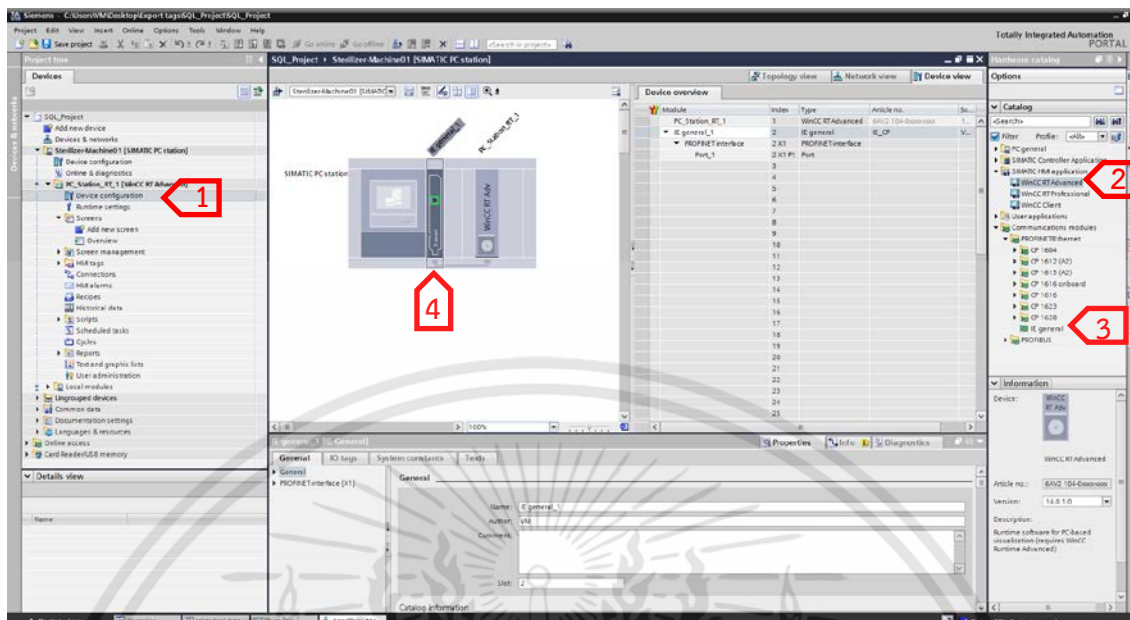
Siemens - C:\Users\WM\Desktop\Export tags\SQL_Project\SQL_Project

Project Edit View Insert Online Options Tools Window Help

Save project Go online Go offline <Search in project>

Totally Integrated Automation PORTAL

Project tree

Devices

SQL_Project
Add new device
Devices & networks
SterilizerMachine01 [SIMATIC PC station]
Device configuration
Online & diagnostics
PC_Station_RT_1 [WinCC RT Advanced]
Device configuration
Runtime settings
Screens
Add new screen
Overview
Screen management
HMI tags
Connections
HMI alarms
Recipes
Historical data
Scripts
Scheduled tasks
Cycles
Reports
Text and graphic lists
User administration
Local modules
Ungrouped devices
Common data
Documentation settings
Languages & resources
Online access
Card Reader/USB memory

Details view

Name

1

SQL_Project ▸ SterilizerMachine01 [SIMATIC PC station]

Topology view Network view Device view

SterilizerMachine01 [SIMATIC]

IE general_1

PC_Station_RT_1

SIMATIC PC station

WinCC RT Adv

4

100%

Device overview

| Module | Index | Type | Article no. | Sl... |
|---|---|---|---|---|
| PC_Station_RT_1 | 1 | WinCC RT Advanced | 6AV2 104-0xxxx-xxxx | 1 |
| IE general_1 | 2 | IE general | IE_CP | V... |
| PROFINET interface | 2 X1 | PROFINET interface | | |
| Port_1 | 2 X1 P1 | Port | | |
| | 3 | | | |
| | 4 | | | |
| | 5 | | | |
| | 6 | | | |
| | 7 | | | |
| | 8 | | | |
| | 9 | | | |
| | 10 | | | |
| | 11 | | | |
| | 12 | | | |
| | 13 | | | |
| | 14 | | | |
| | 15 | | | |
| | 16 | | | |
| | 17 | | | |
| | 18 | | | |
| | 19 | | | |
| | 20 | | | |
| | 21 | | | |
| | 22 | | | |
| | 23 | | | |
| | 24 | | | |
| | 25 | | | |

IE general_1 [IE General]

Properties Info Diagnostics

General IO tags System constants Texts

General
PROFINET interface [X1]

General

Name: IE general_1
Author: WM
Comment:

Slot: 2

Catalog information

Hardware catalog

Options

Catalog

<Search>

Filter Profile: <All>

PC general
SIMATIC Controller Application
SIMATIC HMI application
WinCC RT Advanced
WinCC RT Professional
WinCC Client
User applications
Communications modules
PROFINET/Ethernet
CP 1604
CP 1612 (A2)
CP 1613 (A2)
CP 1616 onboard
CP 1616
CP 1623
CP 1628
IE general
PROFIBUS

2

3

Information

Device:

WinCC RT Adv

WinCC RT Advanced

Article no.: 6AV2 104-0xxxx-xxxx

Version: 16.0.1.0

Description:

Runtime software for PC-based visualization (requires WinCC Runtime Advanced)